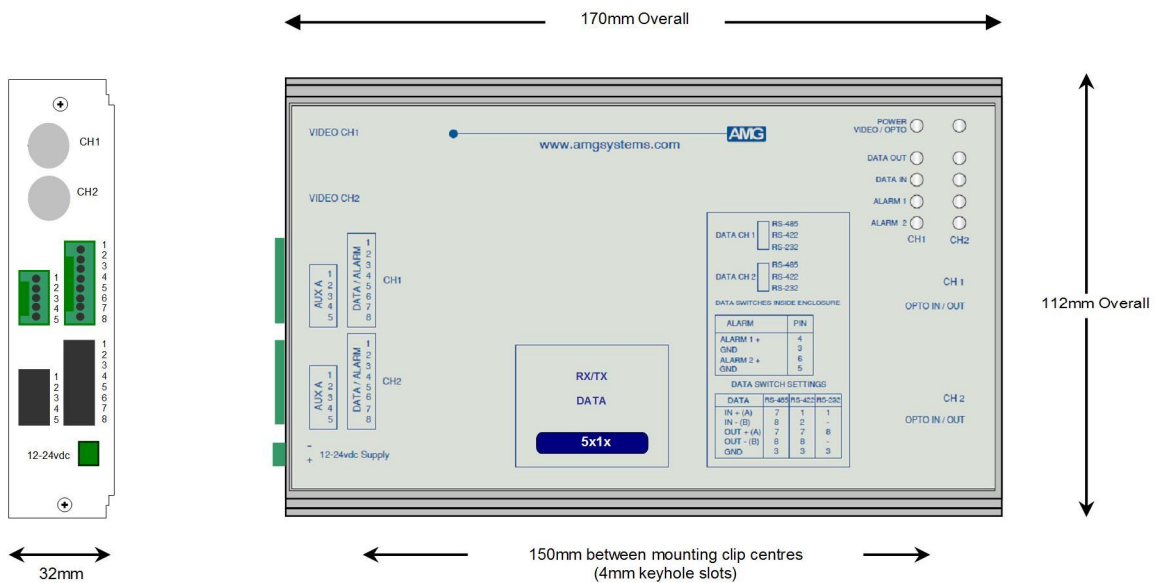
170mm Overall

CH1

CH2

1
2
3
4
5

1
2
3
4
5
6
7
8

1
2
3
4
5

1
2
3
4
5
6
7
8

12-24vdc

32mm

VIDEO CH1

www.amgsystems.com

AMG

VIDEO CH2

AUX A
1
2
3
4
5

DATA / ALARM
1
2
3
4
5
6
7
8

CH1

AUX A
1
2
3
4
5

DATA / ALARM
1
2
3
4
5
6
7
8

CH2

-
+ 12-24vdc Supply

RX/TX

DATA

5x1x

POWER VIDEO / OPTO

DATA OUT

DATA IN

ALARM 1

ALARM 2

CH1 CH2

DATA CH 1
RS-485
RS-422
RS-232

DATA CH 2
RS-485
RS-422
RS-232

DATA SWITCHES INSIDE ENCLOSURE

| ALARM | PIN |
|---|---|
| ALARM 1 + | 4 |
| GND | 3 |
| ALARM 2 + | 6 |
| GND | 5 |

DATA SWITCH SETTINGS

| DATA | RS-485 | RS-422 | RS-232 |
|---|---|---|---|
| IN + (A) | 7 | 1 | 1 |
| IN - (B) | 8 | 2 | - |
| OUT + (A) | 7 | 7 | 8 |
| OUT - (B) | 8 | 8 | - |
| GND | 3 | 3 | 3 |

CH 1

OPTO IN / OUT

CH 2

OPTO IN / OUT

112mm Overall

150mm between mounting clip centres
(4mm keyhole slots)